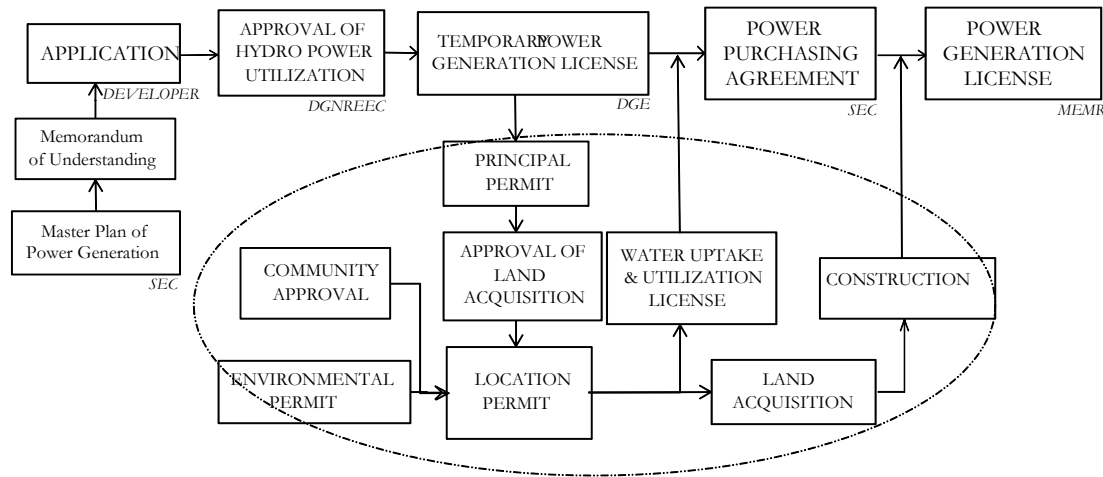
APPLICATION

DEVELOPER

APPROVAL OF HYDRO POWER UTILIZATION

DGNREEC

TEMPORARY POWER GENERATION LICENSE

DGE

POWER PURCHASING AGREEMENT

SEC

POWER GENERATION LICENSE

MEMR

Memorandum of Understanding

Master Plan of Power Generation

SEC

PRINCIPAL PERMIT

APPROVAL OF LAND ACQUISITION

COMMUNITY APPROVAL

WATER UPTAKE & UTILIZATION LICENSE

CONSTRUCTION

ENVIRONMENTAL PERMIT

LOCATION PERMIT

LAND ACQUISITION